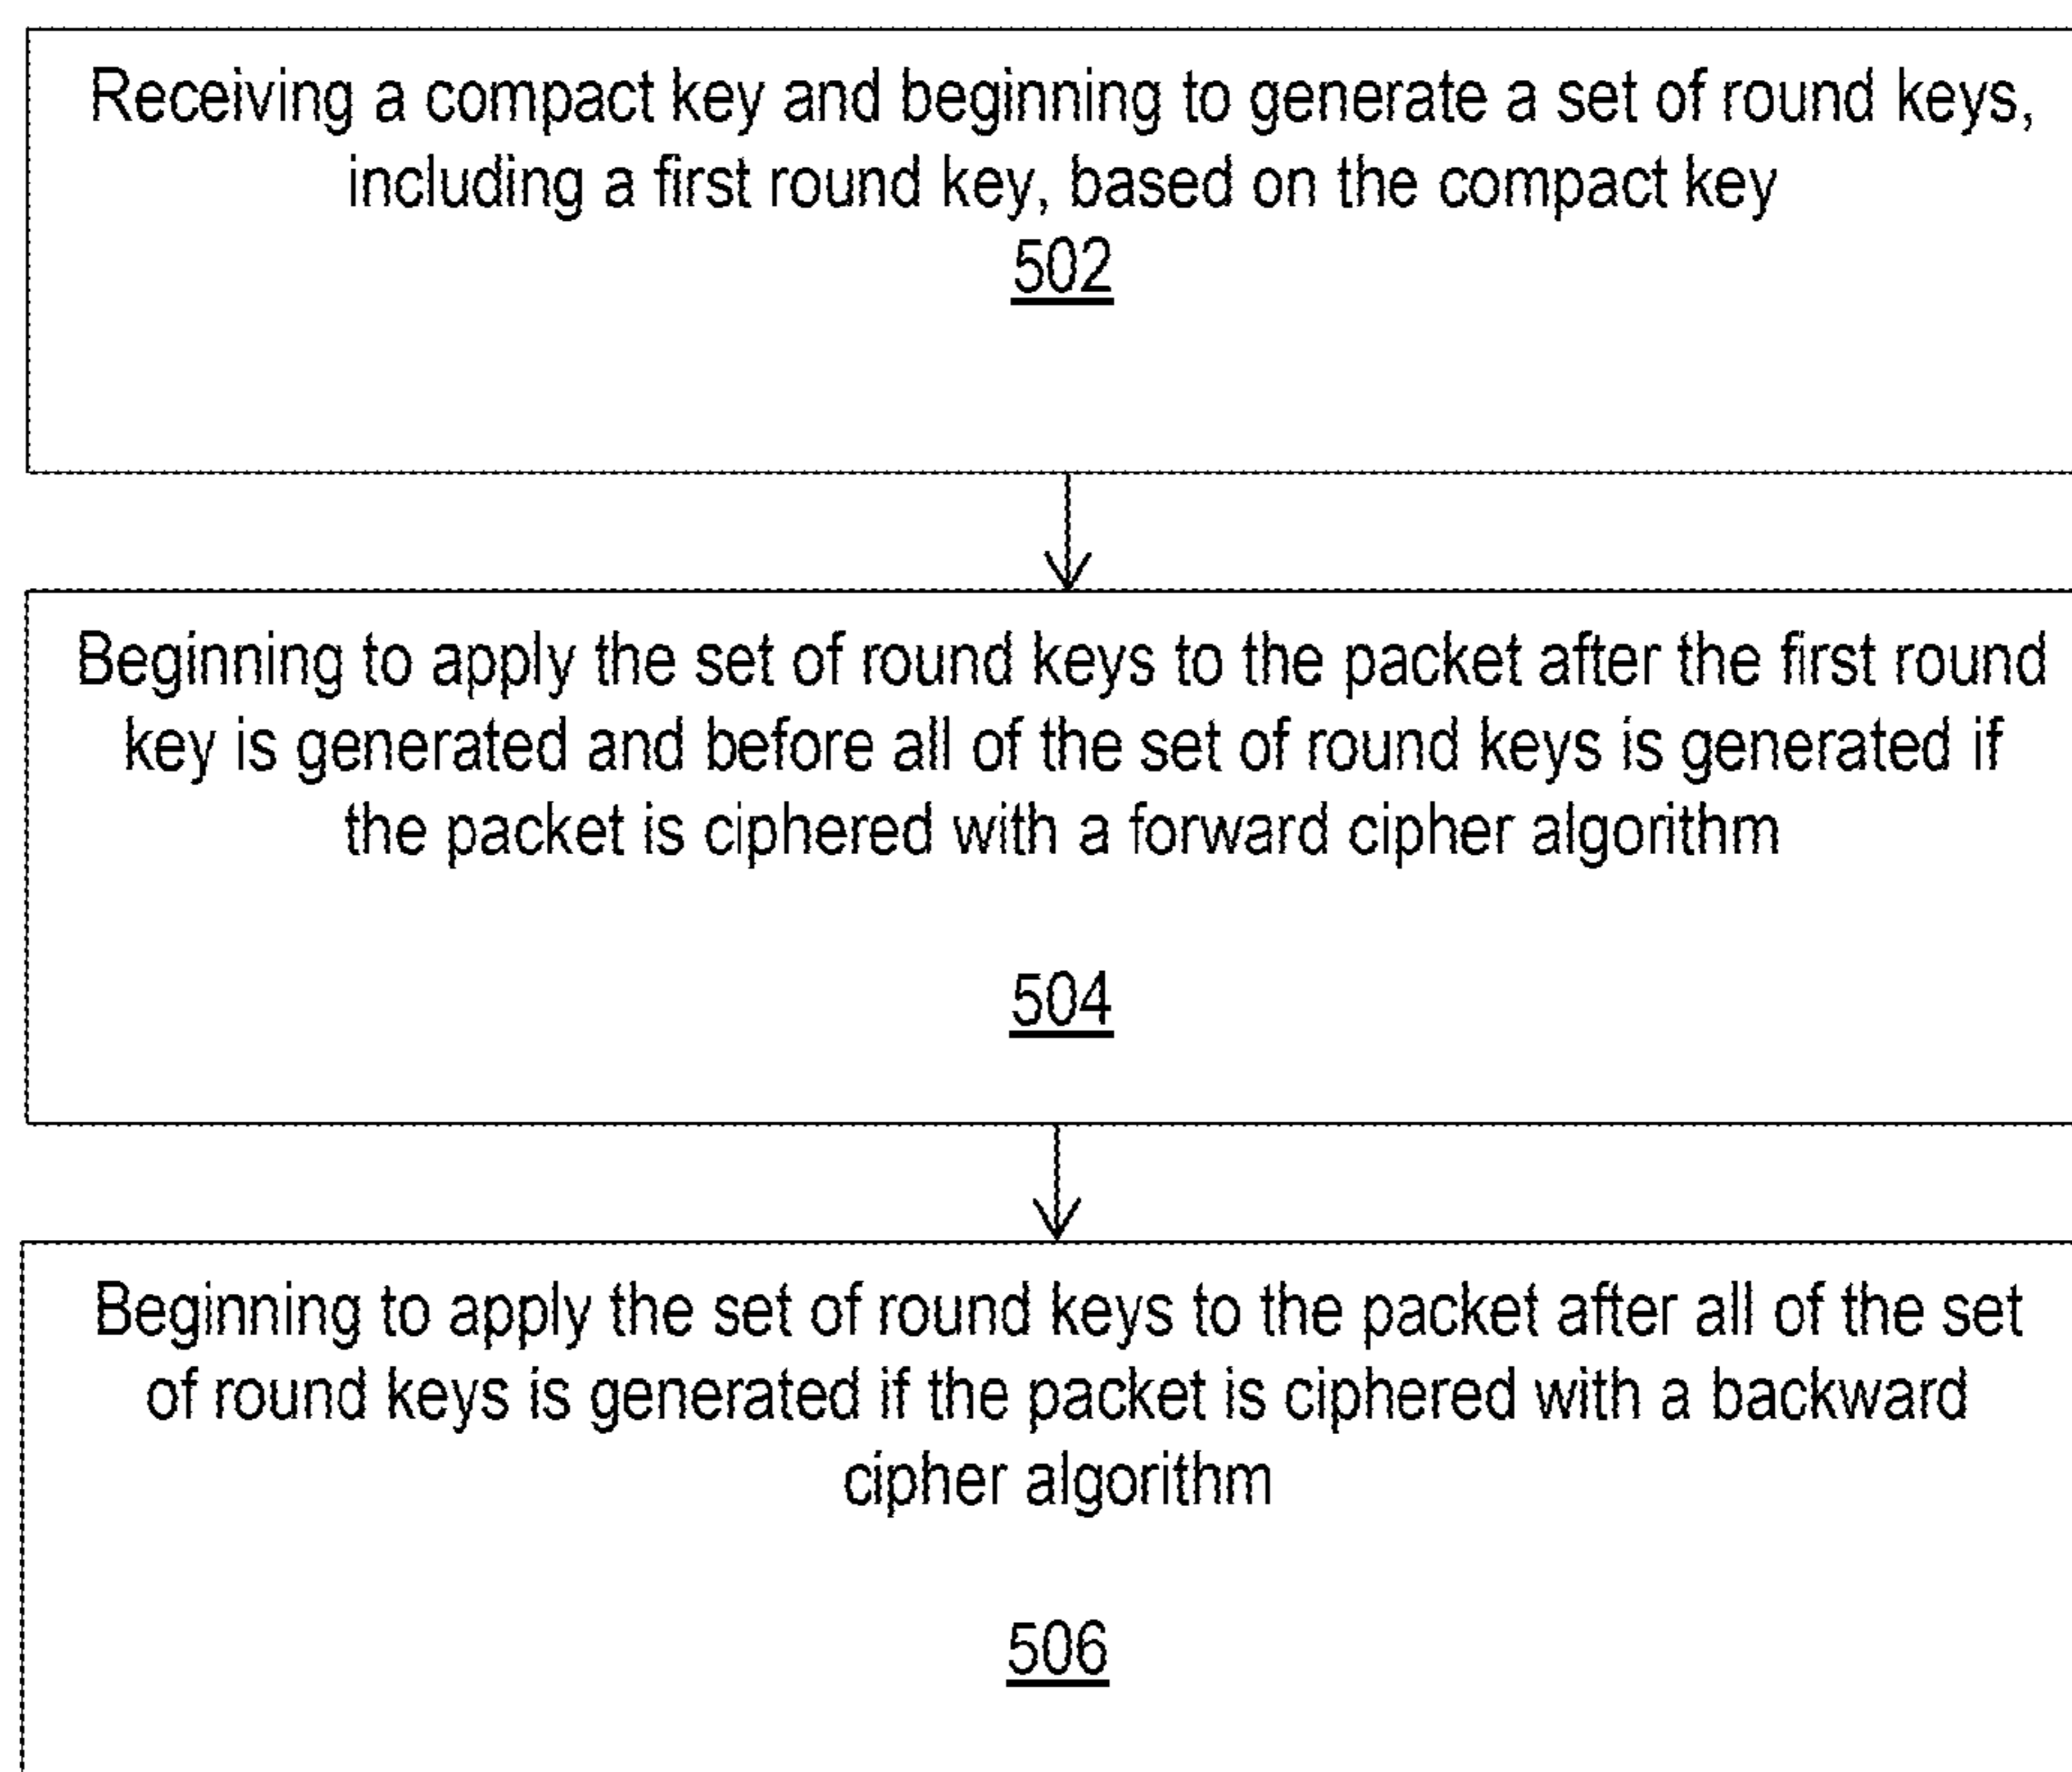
Receiving a compact key and beginning to generate a set of round keys, including a first round key, based on the compact key

502

Beginning to apply the set of round keys to the packet after the first round key is generated and before all of the set of round keys is generated if the packet is ciphered with a forward cipher algorithm

504

Beginning to apply the set of round keys to the packet after all of the set of round keys is generated if the packet is ciphered with a backward cipher algorithm

506